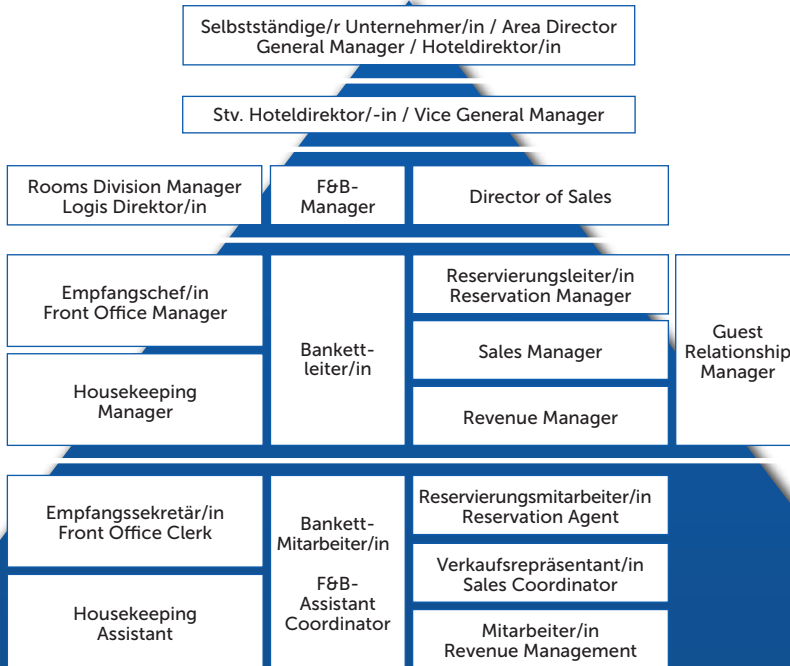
Selbstständige/r Unternehmer/in / Area Director
General Manager / Hoteldirektor/in

Stv. Hoteldirektor/-in / Vice General Manager

Rooms Division Manager
Logis Direktor/in

F&B-
Manager

Director of Sales

Empfangschef/in
Front Office Manager

Housekeeping
Manager

Bankett-
leiter/in

Reservierungsleiter/in
Reservation Manager

Sales Manager

Revenue Manager

Guest
Relationship
Manager

Empfangssekretär/in
Front Office Clerk

Housekeeping
Assistant

Bankett-
Mitarbeiter/in

F&B-
Assistant
Coordinator

Reservierungsmitarbeiter/in
Reservation Agent

Verkaufsrepräsentant/in
Sales Coordinator

Mitarbeiter/in
Revenue Management